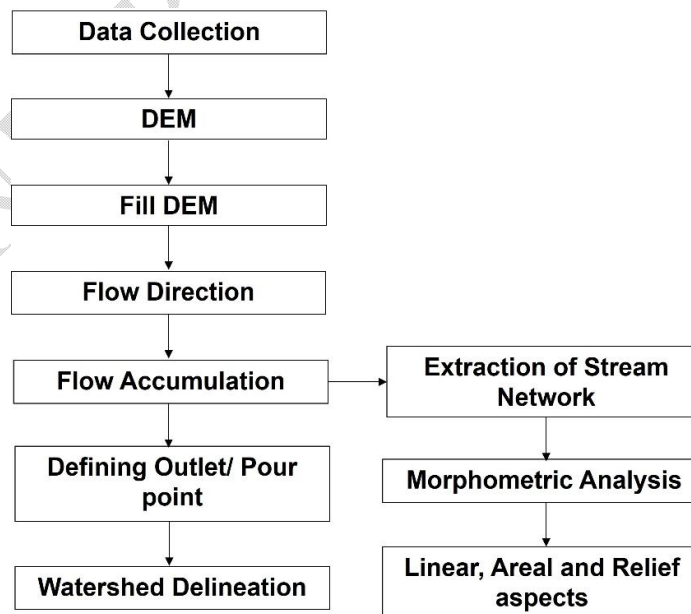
Data Collection

DEM

Fill DEM

Flow Direction

Flow Accumulation

Defining Outlet/ Pour point

Watershed Delineation

Extraction of Stream Network

Morphometric Analysis

Linear, Areal and Relief aspects